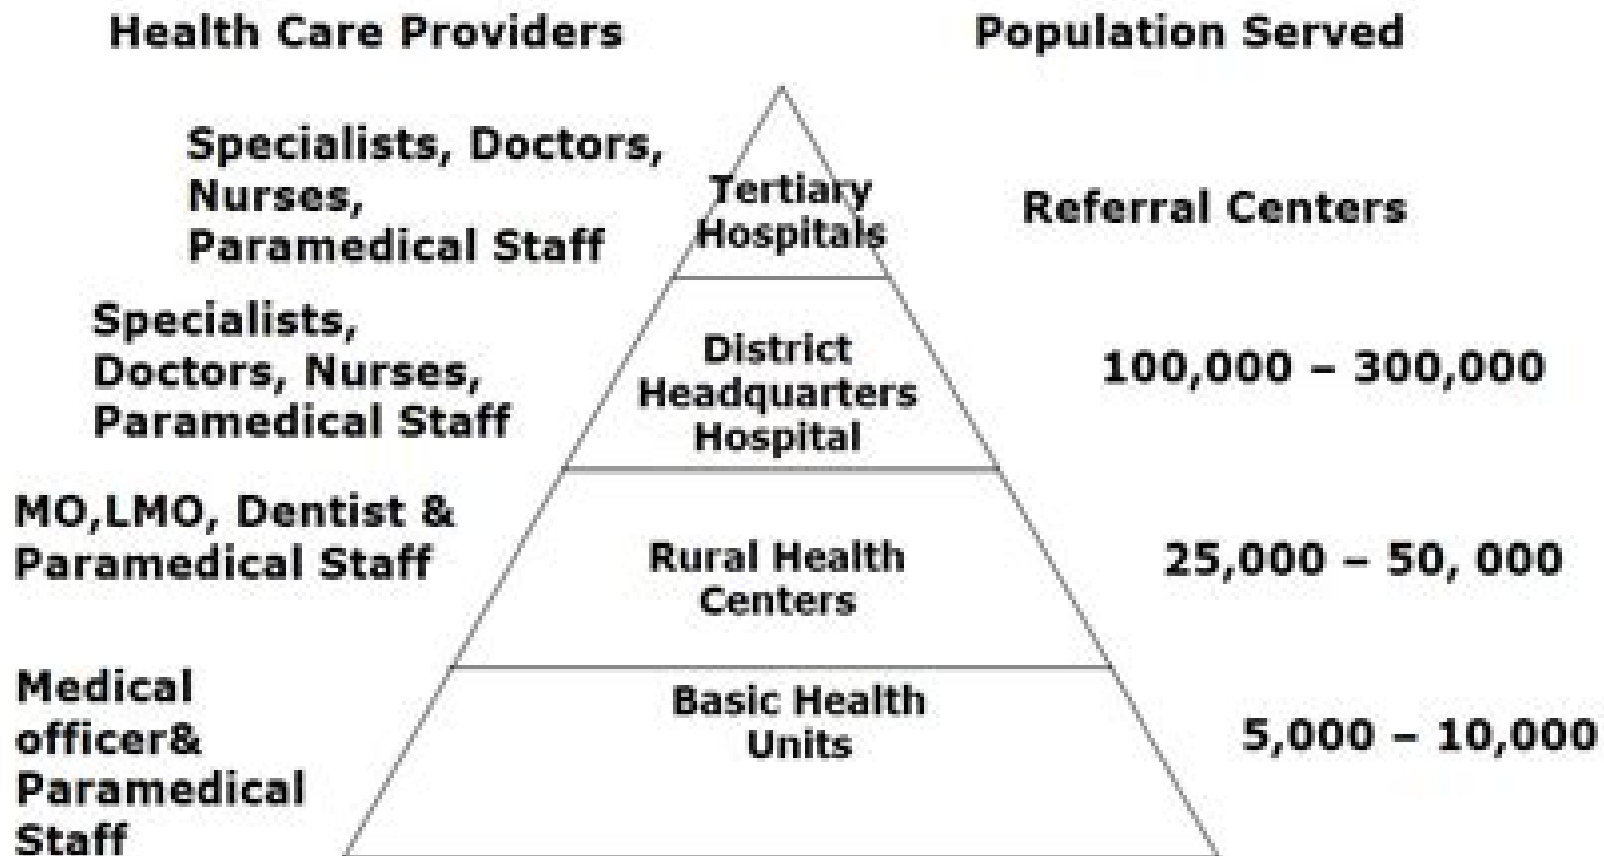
Health Care Providers

Population Served

Specialists, Doctors, Nurses, Paramedical Staff

Tertiary Hospitals

Referral Centers

Specialists, Doctors, Nurses, Paramedical Staff

District Headquarters Hospital

100,000 – 300,000

MO,LMO, Dentist & Paramedical Staff

Rural Health Centers

25,000 – 50, 000

Medical officer& Paramedical Staff

Basic Health Units

5,000 – 10,000